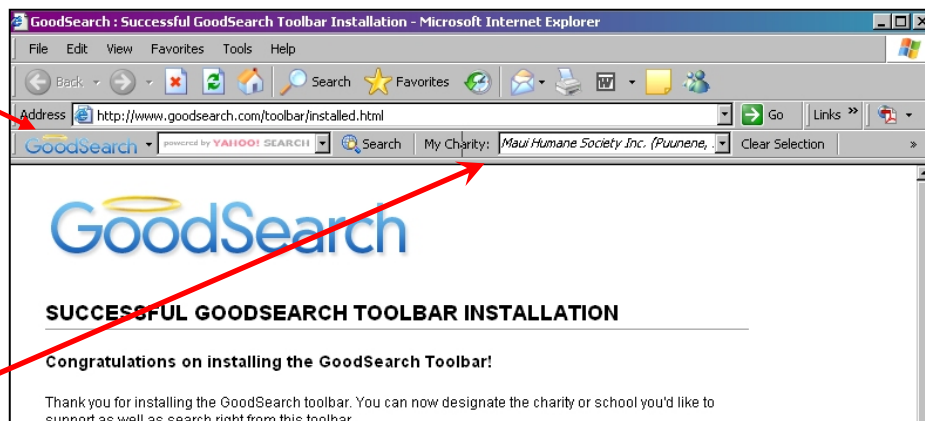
GoodSearch : Successful GoodSearch Toolbar Installation - Microsoft Internet Explorer

File Edit View Favorites Tools Help

Back Search Favorites

Address http://www.goodsearch.com/toolbar/installed.html Go Links »

GoodSearch powered by YAHOO! SEARCH Search My Charity: Maui Humane Society Inc. (Puunene, Clear Selection »

GoodSearch

SUCCESSFUL GOODSEARCH TOOLBAR INSTALLATION

Congratulations on installing the GoodSearch Toolbar!

Thank you for installing the GoodSearch toolbar. You can now designate the charity or school you'd like to support as well as search right from this toolbar.